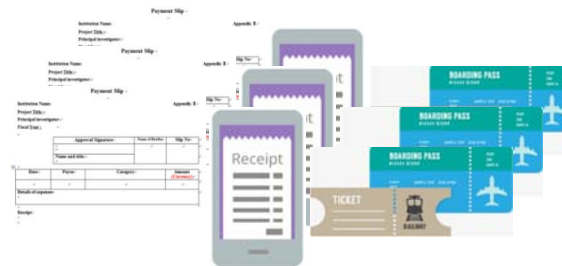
Payment Slip

Institution Name:

Appendix II

Project Title:

Principal investigator:

Payment Slip

Institution Name:

Appendix II

Project Title:

Principal investigator:

Payment Slip

Institution Name:

Appendix II

Project Title:

Principal investigator:

Fiscal Year:

| Approval Signature | Name of Bookkeeper | Slip No. |
|---|---|---|
| | | |
| Name and title: | | |

| Date | Payee | Category | Amount (Currency) |
|---|---|---|---|
| | | | |

Details of expense:

Receipt

BOARDING PASS

BOARDING PASS

BOARDING PASS

TICKET

RAILWAY